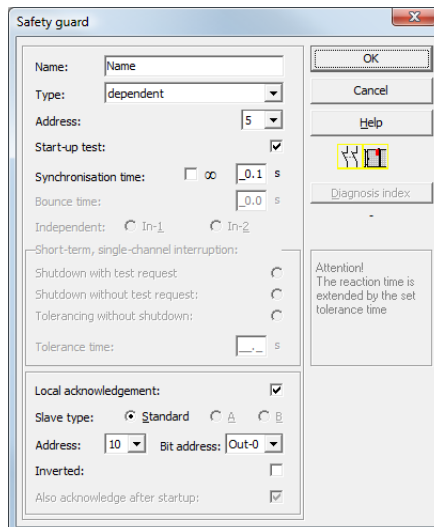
Safety guard

Name: Name
Type: dependent
Address: 5
Start-up test:
Synchronisation time: ∞ 0.1 s
Bounce time: 0.0 s
Independent: In-1 In-2
Short-term, single-channel interruption:
Shutdown with test request
Shutdown without test request:
Tolerancing without shutdown:
Tolerance time: _._ s

Local acknowledgement:
Slave type: Standard A B
Address: 10 Bit address: Out-0
Inverted:
Also acknowledge after startup:

OK
Cancel
Help
Diagnosis index
-
Attention!
The reaction time is extended by the set tolerance time